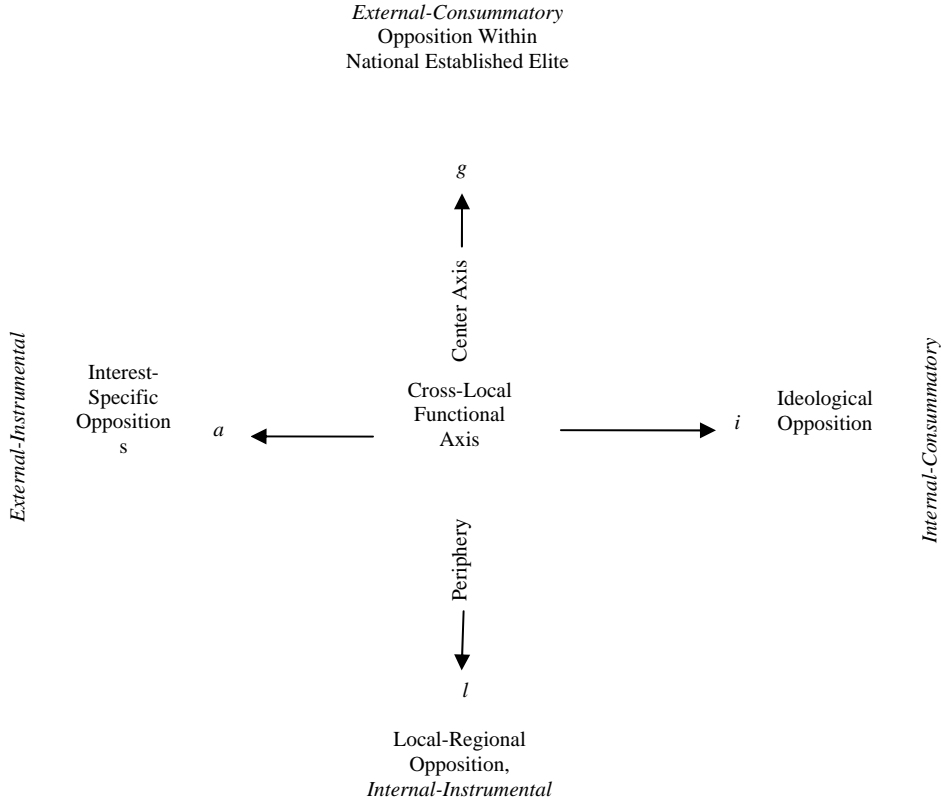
*External-Consummatory*
Opposition Within
National Established Elite

*g*

Center Axis

*External-Instrumental*

Interest-Specific Oppositions

*a*

Cross-Local Functional Axis

*i*

Ideological Opposition

*Internal-Consummatory*

Periphery

*l*

Local-Regional Opposition,
*Internal-Instrumental*